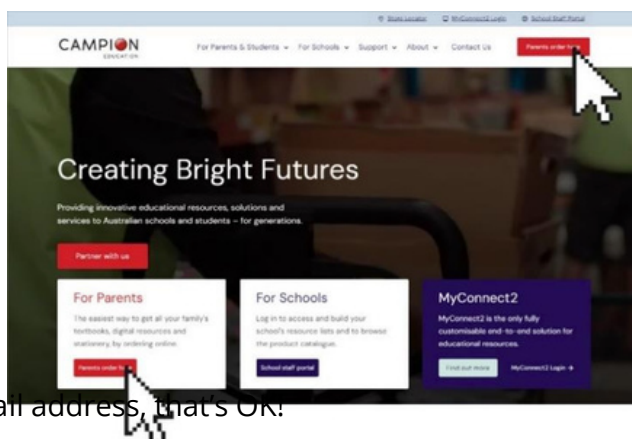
Store Locator MyConnect2 Login School Staff Portal

CAMPION EDUCATION

For Parents & Students For Schools Support About Contact Us Parents order here

Creating Bright Futures

Providing innovative educational resources, solutions and services to Australian schools and students – for generations.

Partner with us

For Parents

The easiest way to get all your family's textbooks, digital resources and stationery, by ordering online.

Parents order here

For Schools

Log in to access and build your school's resource lists and to browse the product catalogue.

School staff portal

MyConnect2

MyConnect2 is the only fully customisable end-to-end solution for educational resources.

Find out more MyConnect2 Login →

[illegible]ail address, that's OK!